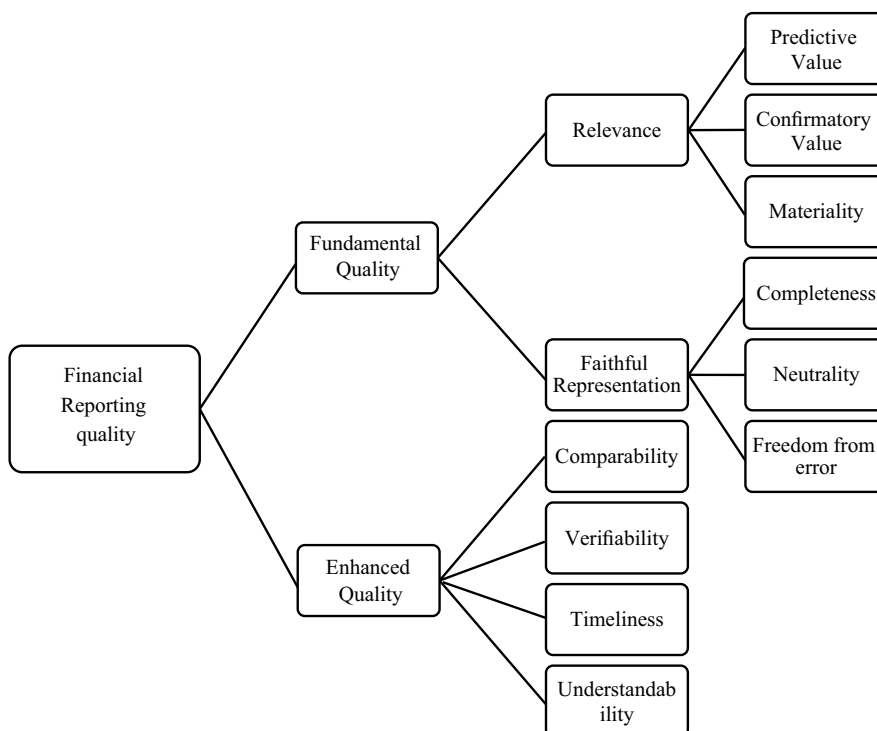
Financial Reporting quality

Fundamental Quality

Relevance

Predictive Value

Confirmatory Value

Materiality

Faithful Representation

Completeness

Neutrality

Freedom from error

Enhanced Quality

Comparability

Verifiability

Timeliness

Understandab ility